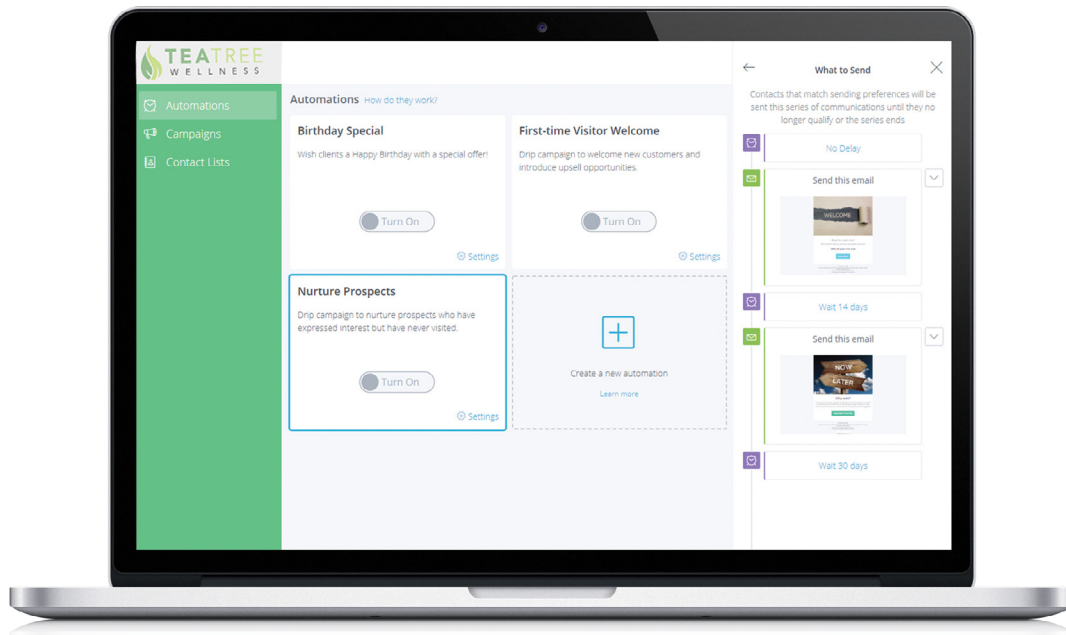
TEATREE
WELLNESS

Automations
Campaigns
Contact Lists

Automations How do they work?

Birthday Special
Wish clients a Happy Birthday with a special offer!
Turn On
Settings

First-time Visitor Welcome
Drip campaign to welcome new customers and introduce upsell opportunities.
Turn On
Settings

Nurture Prospects
Drip campaign to nurture prospects who have expressed interest but have never visited.
Turn On
Settings

Create a new automation
Learn more

What to Send

Contacts that match sending preferences will be sent this series of communications until they no longer qualify or the series ends.

No Delay

Send this email
WELCOME

Wait 14 days

Send this email
NOW
LATER

Wait 30 days